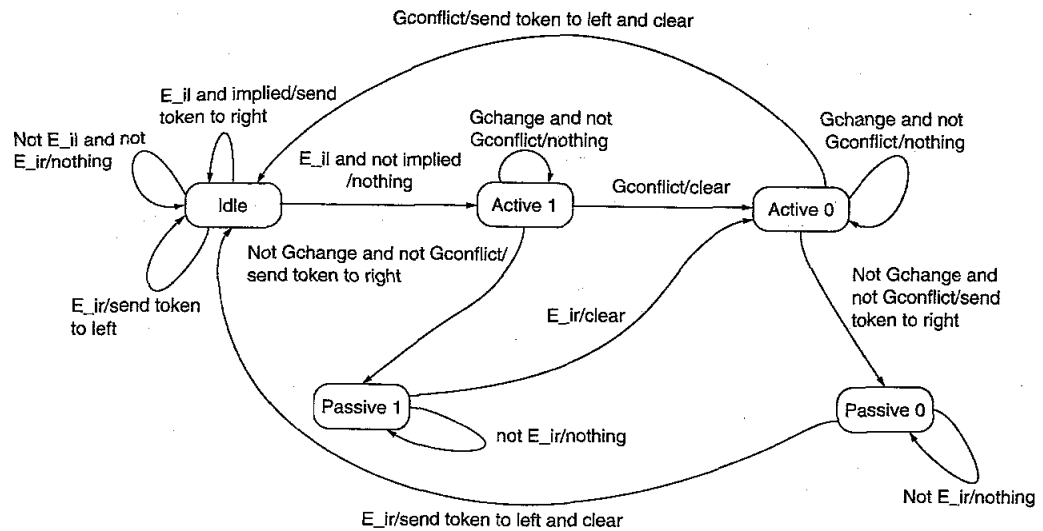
Gconflict/send token to left and clear

E_il and implied/send token to right

Not E_il and not E_ir/nothing

Gchange and not Gconflict/nothing

Gchange and not Gconflict/nothing

E_il and not implied /nothing

Idle

Active 1

Gconflict/clear

Active 0

Not Gchange and not Gconflict/ send token to right

E_ir/send token to left

Not Gchange and not Gconflict/send token to right

E_ir/clear

Passive 1

not E_ir/nothing

Passive 0

Not E_ir/nothing

E_ir/send token to left and clear